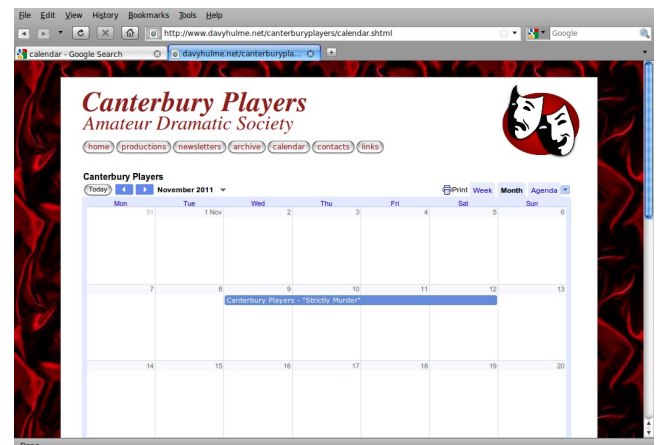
File Edit View History Bookmarks Tools Help

http://www.davyhulme.net/canterburyplayers/calendar.shtml

Google

calendar - Google Search

davyhulme.net/canterburypla...

Canterbury Players
Amateur Dramatic Society

home productions newsletters archive calendar contacts links

Canterbury Players

Today November 2011

Print Week Month Agenda

| Mon | Tue | Wed | Thu | Fri | Sat | Sun |
|---|---|---|---|---|---|---|
| 31 | 1 Nov | 2 | 3 | 4 | 5 | 6 |
| 7 | 8 | 9 Canterbury Players - "Strictly Murder" | 10 | 11 | 12 | 13 |
| 14 | 15 | 16 | 17 | 18 | 19 | 20 |

Done